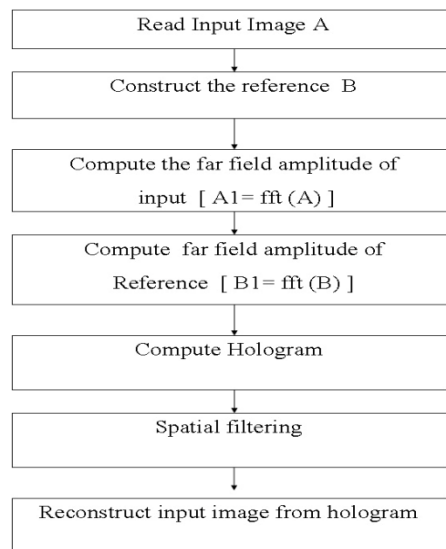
Read Input Image A

Construct the reference B

Compute the far field amplitude of input [ A1= fft (A) ]

Compute far field amplitude of Reference [ B1= fft (B) ]

Compute Hologram

Spatial filtering

Reconstruct input image from hologram